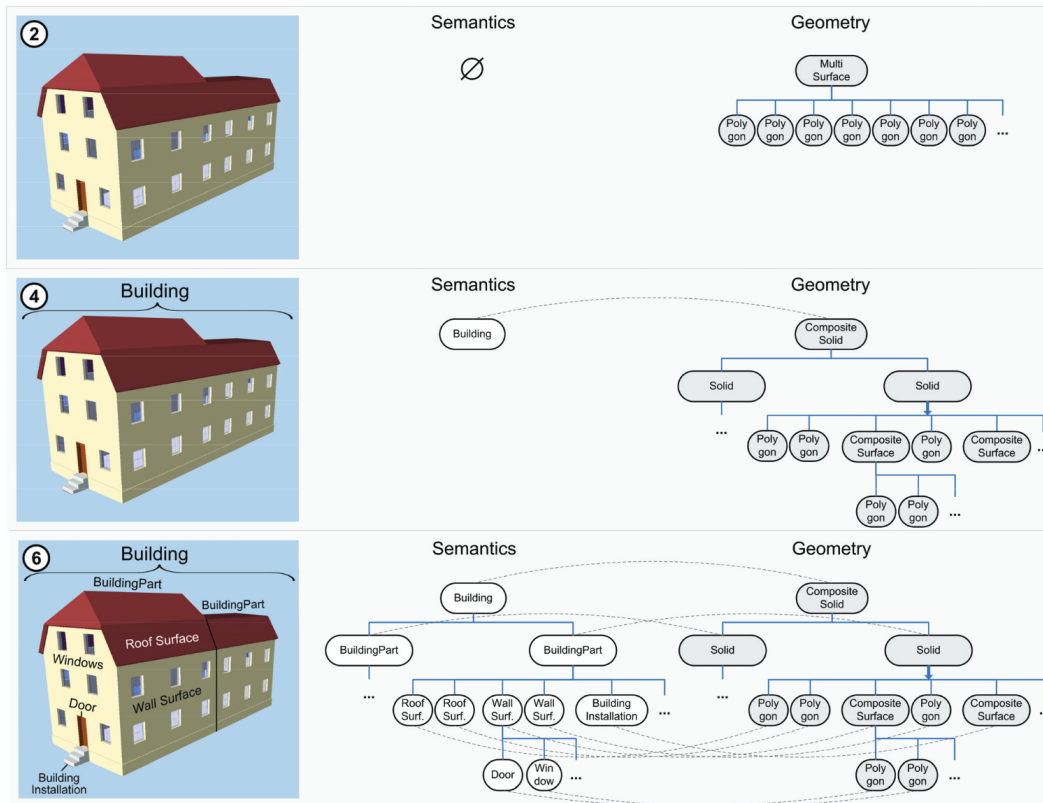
2

Semantics

Geometry

$\varnothing$

Multi Surface

Poly gon | Poly gon | Poly gon | Poly gon | Poly gon | Poly gon | Poly gon | ...

4

Building

Semantics

Geometry

Building

Composite Solid

Solid

Solid

...

Poly gon | Poly gon | Composite Surface | Poly gon | Composite Surface | ...

Poly gon | Poly gon | ...

6

Building

BuildingPart

BuildingPart

Roof Surface

Windows

Door

Wall Surface

Building Installation

Semantics

Geometry

Building

BuildingPart

BuildingPart

...

Roof Surf. | Roof Surf. | Wall Surf. | Wall Surf. | Building Installation | ...

Door | Win dow | ...

Composite Solid

Solid

Solid

...

Poly gon | Poly gon | Composite Surface | Poly gon | Composite Surface

Poly gon | Poly gon | ...